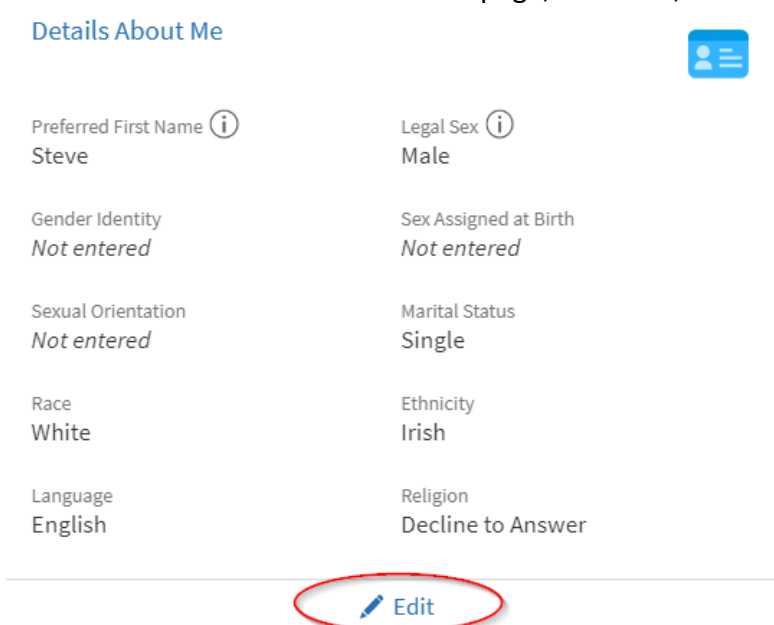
Details About Me

Preferred First Name ⓘ
Steve

Legal Sex ⓘ
Male

Gender Identity
*Not entered*

Sex Assigned at Birth
*Not entered*

Sexual Orientation
*Not entered*

Marital Status
Single

Race
White

Ethnicity
Irish

Language
English

Religion
Decline to Answer

Edit